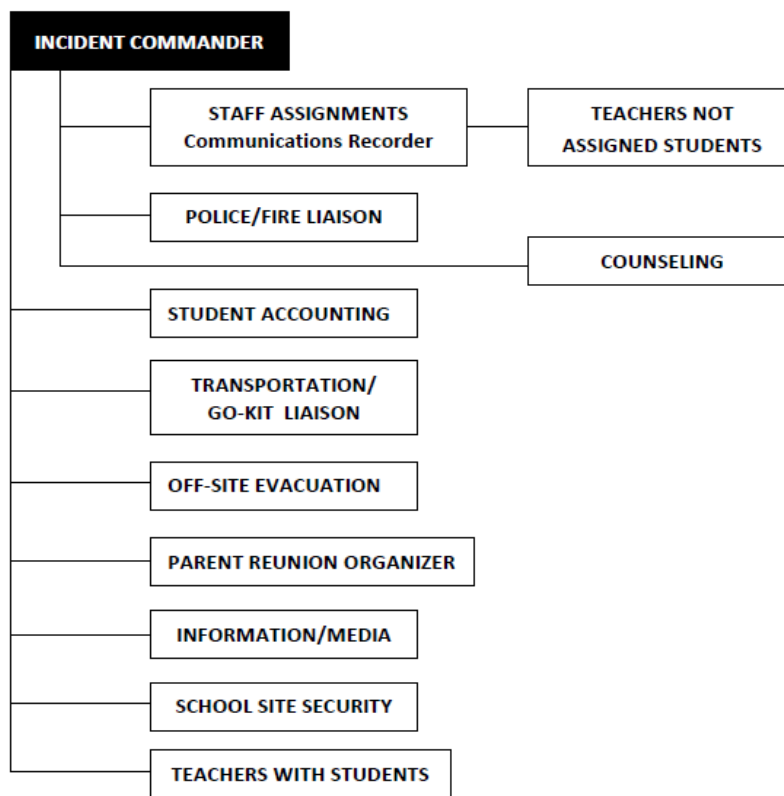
INCIDENT COMMANDER

STAFF ASSIGNMENTS
Communications Recorder

TEACHERS NOT ASSIGNED STUDENTS

POLICE/FIRE LIAISON

COUNSELING

STUDENT ACCOUNTING

TRANSPORTATION/ GO-KIT LIAISON

OFF-SITE EVACUATION

PARENT REUNION ORGANIZER

INFORMATION/MEDIA

SCHOOL SITE SECURITY

TEACHERS WITH STUDENTS